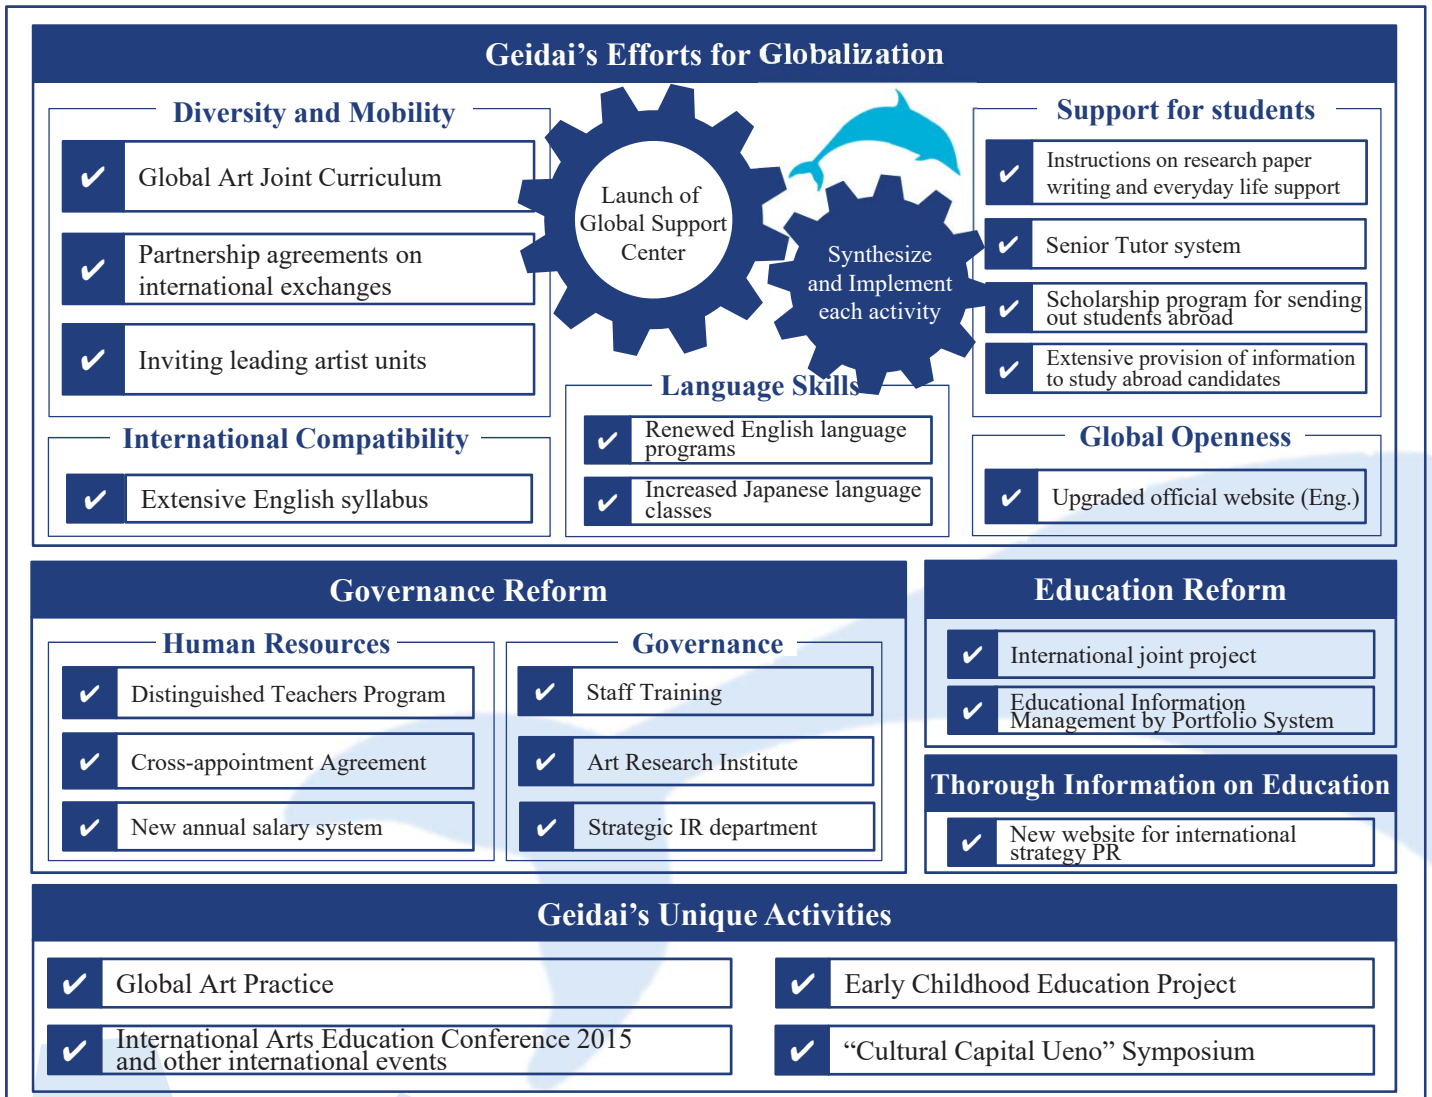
Geidai’s Efforts for Globalization

Diversity and Mobility

✔ Global Art Joint Curriculum

✔ Partnership agreements on international exchanges

✔ Inviting leading artist units

Launch of Global Support Center

Synthesize and Implement each activity

Support for students

✔ Instructions on research paper writing and everyday life support

✔ Senior Tutor system

✔ Scholarship program for sending out students abroad

✔ Extensive provision of information to study abroad candidates

International Compatibility

✔ Extensive English syllabus

Language Skills

✔ Renewed English language programs

✔ Increased Japanese language classes

Global Openness

✔ Upgraded official website (Eng.)

Governance Reform

Human Resources

✔ Distinguished Teachers Program

✔ Cross-appointment Agreement

✔ New annual salary system

Governance

✔ Staff Training

✔ Art Research Institute

✔ Strategic IR department

Education Reform

✔ International joint project

✔ Educational Information Management by Portfolio System

Thorough Information on Education

✔ New website for international strategy PR

Geidai’s Unique Activities

✔ Global Art Practice

✔ Early Childhood Education Project

✔ International Arts Education Conference 2015 and other international events

✔ “Cultural Capital Ueno” Symposium